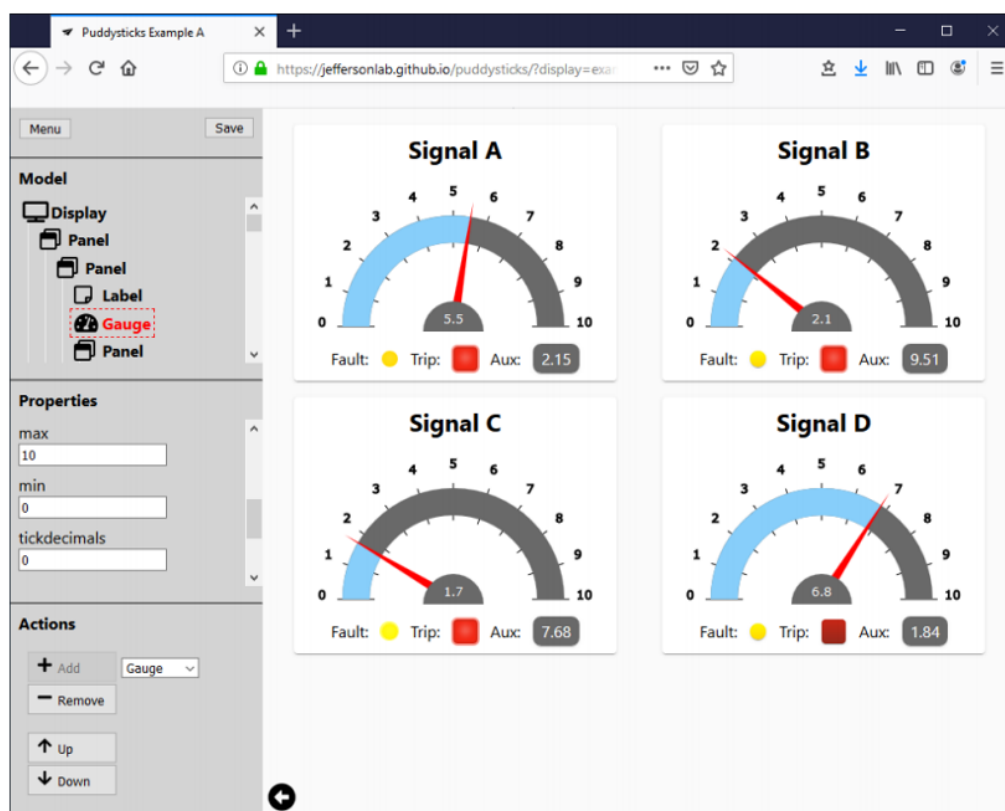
Puddysticks Example A

https://jeffersonlab.github.io/puddysticks/?display=exa

Menu Save

Model

Display
Panel
Panel
Label
Gauge
Panel

Properties

max
10
min
0
tickdecimals
0

Actions

+ Add
Gauge
− Remove
Up
Down

Signal A
0 1 2 3 4 5 6 7 8 9 10
5.5
Fault: Trip: Aux: 2.15

Signal B
0 1 2 3 4 5 6 7 8 9 10
2.1
Fault: Trip: Aux: 9.51

Signal C
0 1 2 3 4 5 6 7 8 9 10
1.7
Fault: Trip: Aux: 7.68

Signal D
0 1 2 3 4 5 6 7 8 9 10
6.8
Fault: Trip: Aux: 1.84